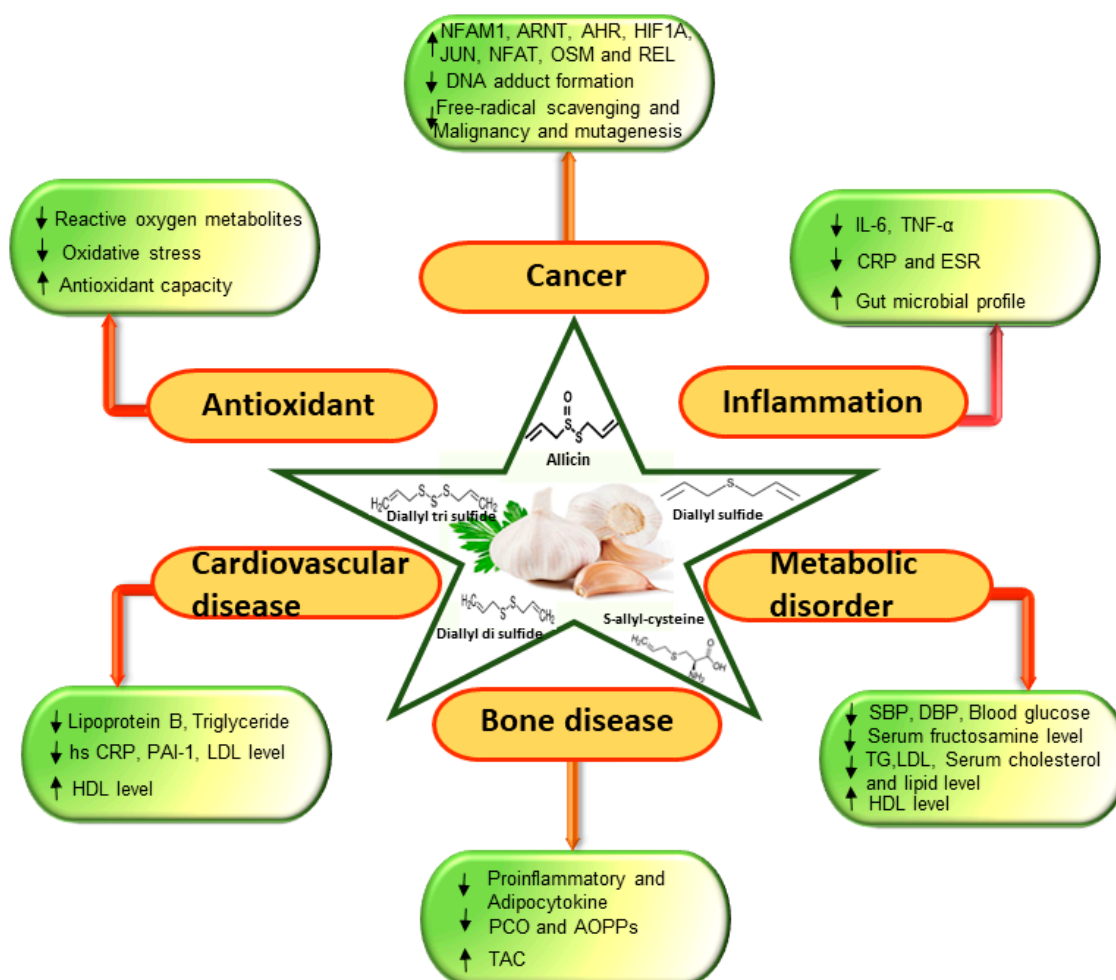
↑NFAM1, ARNT, AHR, HIF1A, JUN, NFAT, OSM and REL
↓ DNA adduct formation
↓Free-radical scavenging and Malignancy and mutagenesis

Cancer

↓ Reactive oxygen metabolites
↓ Oxidative stress
↑ Antioxidant capacity

Antioxidant

↓ IL-6, TNF-α
↓ CRP and ESR
↑ Gut microbial profile

Inflammation

Allicin

Diallyl tri sulfide

Diallyl sulfide

Diallyl di sulfide

S-allyl-cysteine

Cardiovascular disease

Metabolic disorder

↓ Lipoprotein B, Triglyceride
↓ hs CRP, PAI-1, LDL level
↑ HDL level

Bone disease

↓ SBP, DBP, Blood glucose
↓ Serum fructosamine level
↓ TG,LDL, Serum cholesterol and lipid level
↑ HDL level

↓ Proinflammatory and Adipocytokine
↓ PCO and AOPPs
↑ TAC